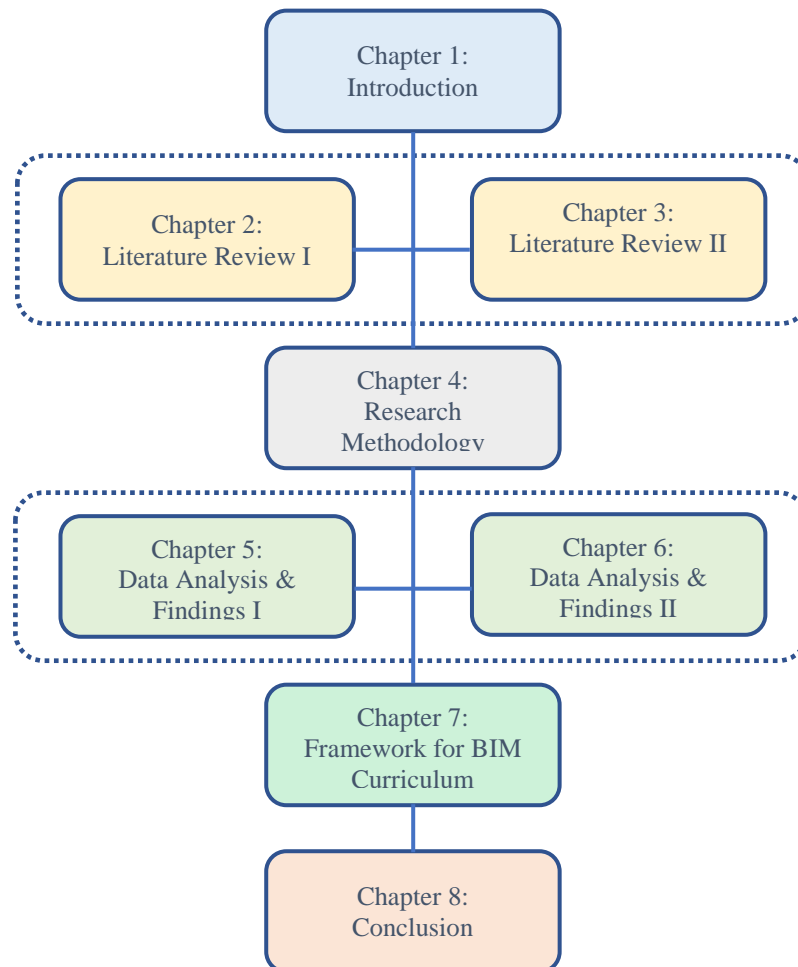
Chapter 1:
Introduction

Chapter 2:
Literature Review I

Chapter 3:
Literature Review II

Chapter 4:
Research
Methodology

Chapter 5:
Data Analysis &
Findings I

Chapter 6:
Data Analysis &
Findings II

Chapter 7:
Framework for BIM
Curriculum

Chapter 8:
Conclusion